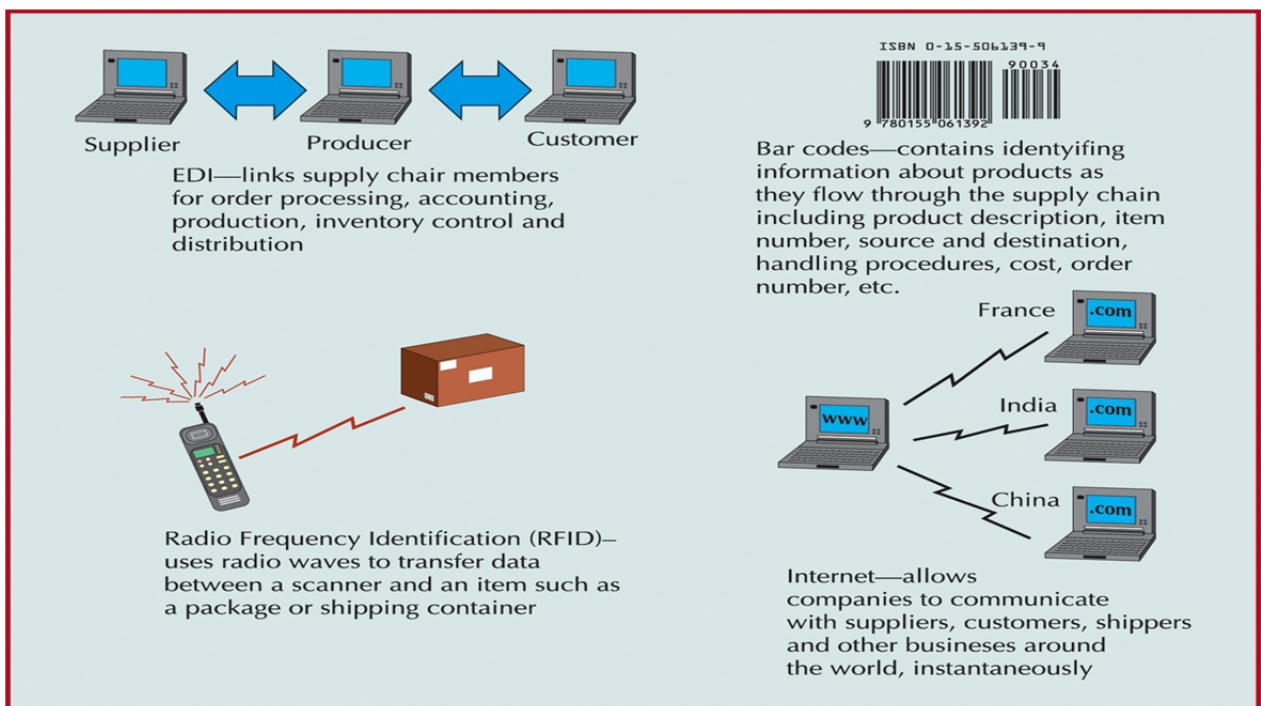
Supplier

Producer

Customer

EDI—links supply chair members for order processing, accounting, production, inventory control and distribution

ISBN 0-15-506139-9

90034

9 780155 061392

Bar codes—contains identyifing information about products as they flow through the supply chain including product description, item number, source and destination, handling procedures, cost, order number, etc.

France

.com

www

India

.com

China

.com

Radio Frequency Identification (RFID)–uses radio waves to transfer data between a scanner and an item such as a package or shipping container

Internet—allows companies to communicate with suppliers, customers, shippers and other businesses around the world, instantaneously